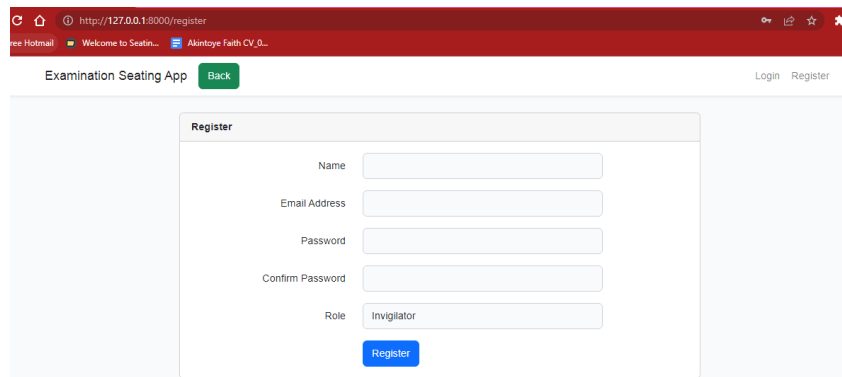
http://127.0.0.1:8000/register

ree Hotmail Welcome to Seatin... Akintoye Faith CV_0...

Examination Seating App Back

Login Register

Register

Name

Email Address

Password

Confirm Password

Role Invigilator

Register